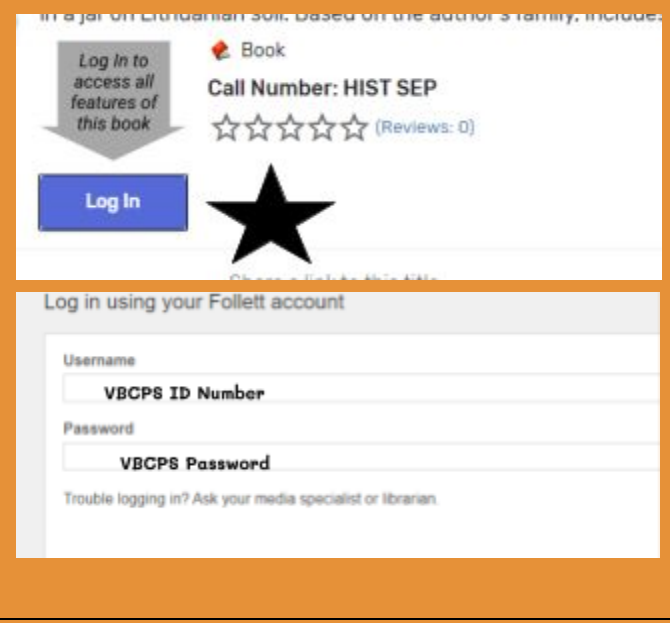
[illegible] in a jar on Lithuanian soil. Based on the author's family, include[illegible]

Log In to access all features of this book

Book

Call Number: HIST SEP

(Reviews: 0)

Log In

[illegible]

Log in using your Follett account

Username

VBCPS ID Number

Password

VBCPS Password

Trouble logging in? Ask your media specialist or librarian.